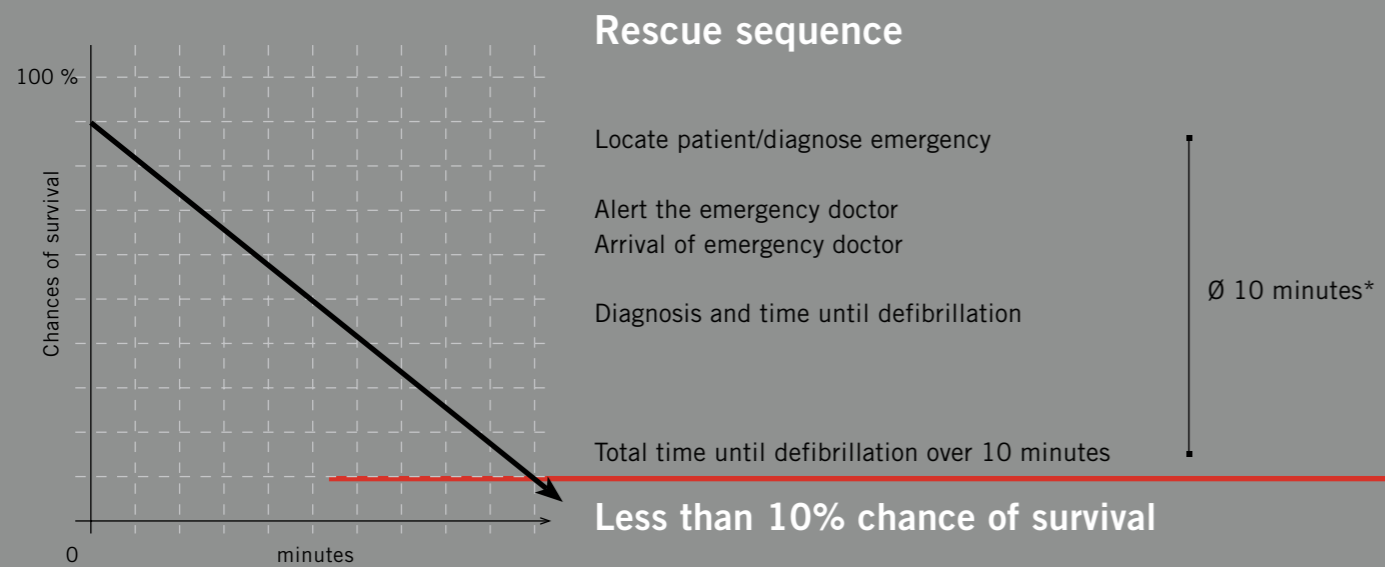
100 %

Chances of survival

0

minutes

Rescue sequence

Locate patient/diagnose emergency

Alert the emergency doctor
Arrival of emergency doctor

Diagnosis and time until defibrillation

Total time until defibrillation over 10 minutes

Ø 10 minutes*

Less than 10% chance of survival